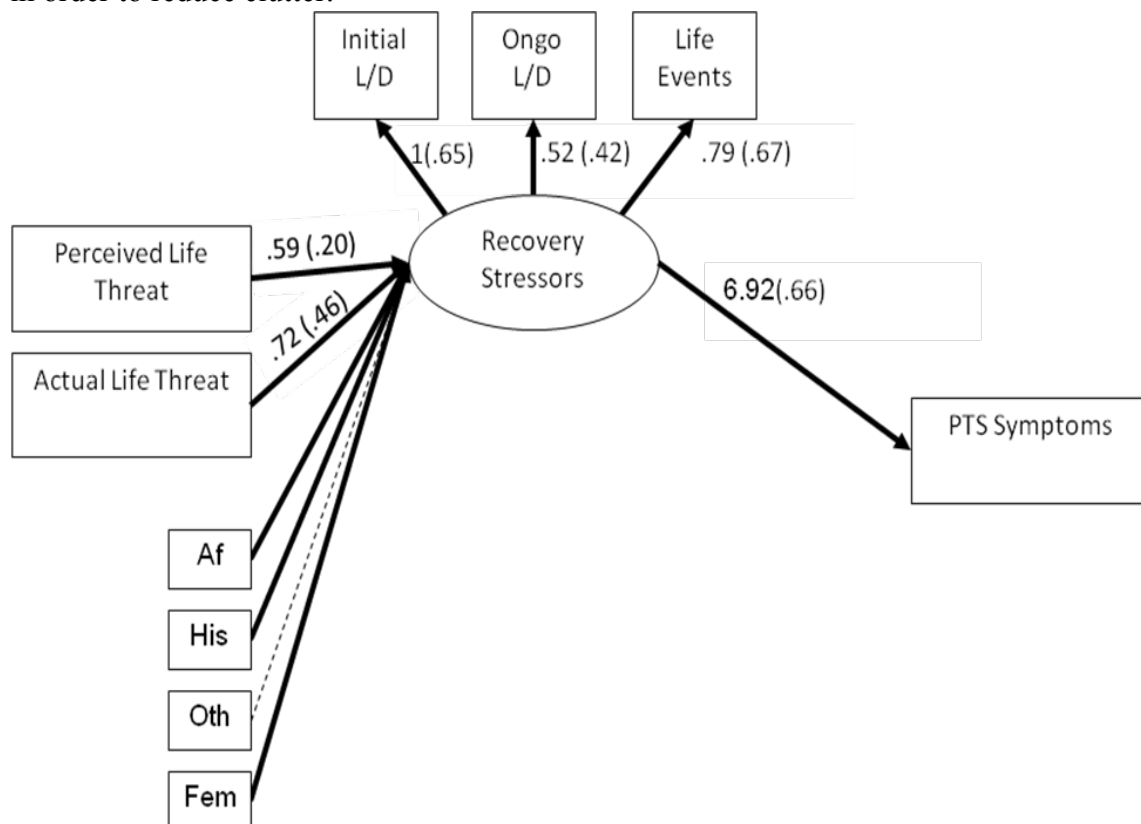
in order to reduce clutter.

Initial L/D

Ongo L/D

Life Events

1(.65)

.52 (.42)

.79 (.67)

Perceived Life Threat

.59 (.20)

Recovery Stressors

6.92(.66)

.72 (.46)

Actual Life Threat

PTS Symptoms

Af

His

Oth

Fem